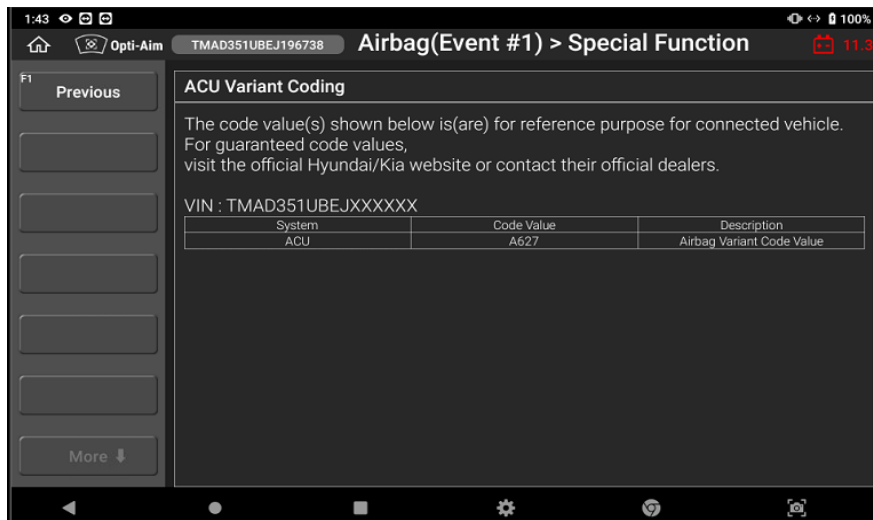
1:43

100%

Opti-Aim TMAD351UBEJ196738 Airbag(Event #1) > Special Function 11.3

F1
Previous

ACU Variant Coding

The code value(s) shown below is(are) for reference purpose for connected vehicle.
For guaranteed code values,
visit the official Hyundai/Kia website or contact their official dealers.

VIN : TMAD351UBEJXXXXXX

| System | Code Value | Description |
|---|---|---|
| ACU | A627 | Airbag Variant Code Value |

More